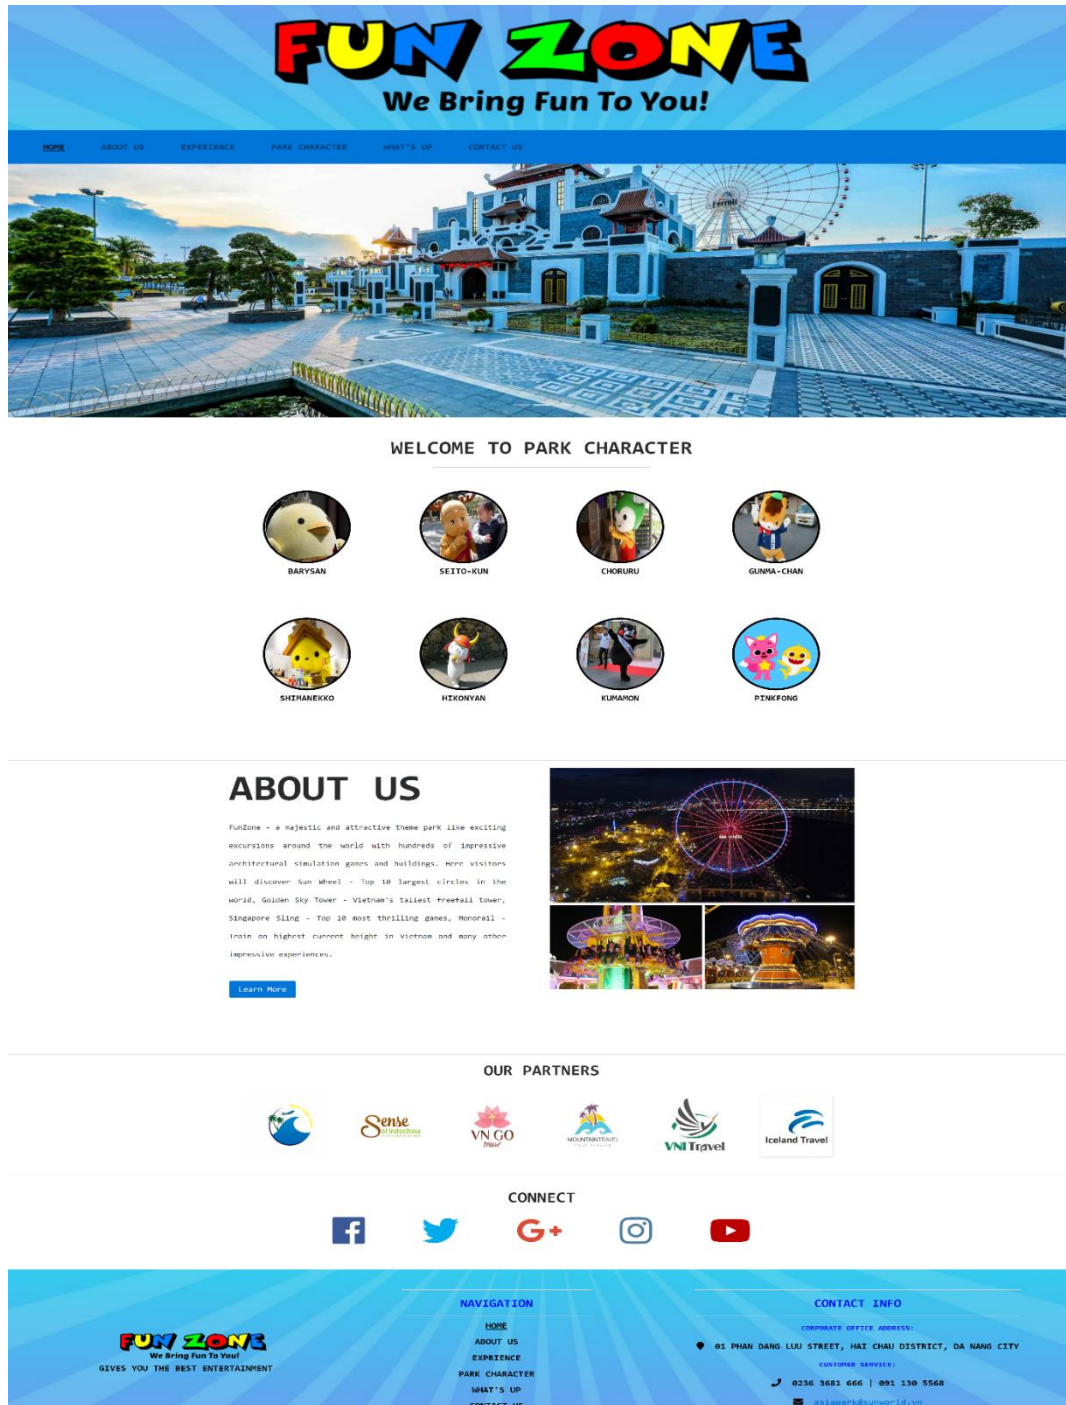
FUN ZONE
We Bring Fun To You!

HOME ABOUT US EXPERIENCE PARK CHARACTER WHAT'S UP CONTACT US

Ferroli

WELCOME TO PARK CHARACTER

BARYSAN
SEITO-KUN
CHORURU
GUNMA-CHAN
SHIMANEKKO
HIKONYAN
KUMAMON
PINKFONG

ABOUT US

FunZone - a majestic and attractive theme park like exciting excursions around the world with hundreds of impressive architectural simulation games and buildings. Here visitors will discover Sun Wheel - Top 10 largest circles in the world, Golden Sky Tower - Vietnam's tallest freefall tower, Singapore Sling - Top 10 most thrilling games, Monorail - train on highest current height in Vietnam and many other impressive experiences.

Learn More

OUR PARTNERS

Sense of Indochina
VN GO Travel
MOUNTAIN TRAVEL
VNI Travel
Iceland Travel

CONNECT

FUN ZONE
We Bring Fun To You!
GIVES YOU THE BEST ENTERTAINMENT

NAVIGATION
HOME
ABOUT US
EXPRIENCE
PARK CHARACTER
WHAT'S UP
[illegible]

CONTACT INFO
CORPORATE OFFICE ADDRESS:
01 PHAN DANG LUU STREET, HAI CHAU DISTRICT, DA NANG CITY
CUSTOMER SERVICE:
0236 3681 666 | 091 130 5568
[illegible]